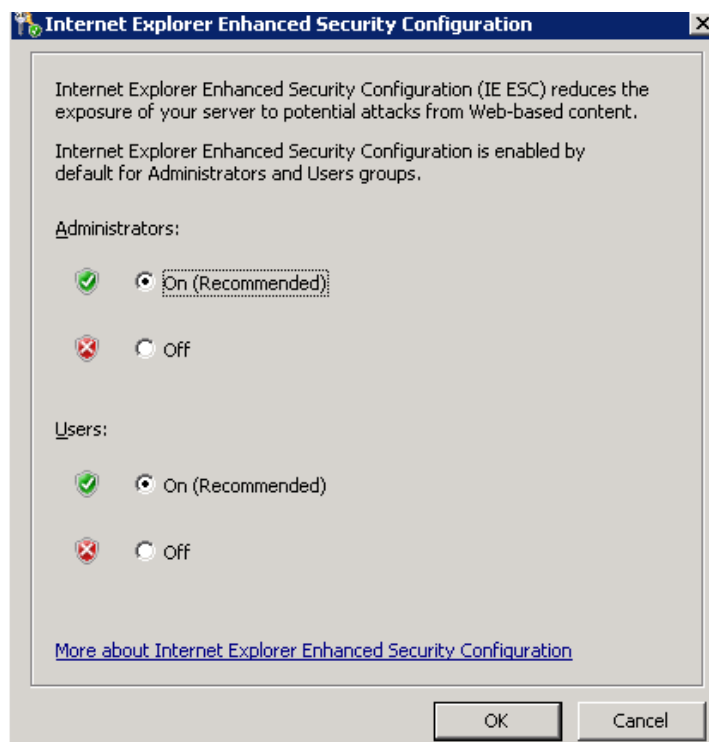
Internet Explorer Enhanced Security Configuration

Internet Explorer Enhanced Security Configuration (IE ESC) reduces the exposure of your server to potential attacks from Web-based content.

Internet Explorer Enhanced Security Configuration is enabled by default for Administrators and Users groups.

Administrators:

On (Recommended)

Off

Users:

On (Recommended)

Off

More about Internet Explorer Enhanced Security Configuration

OK

Cancel